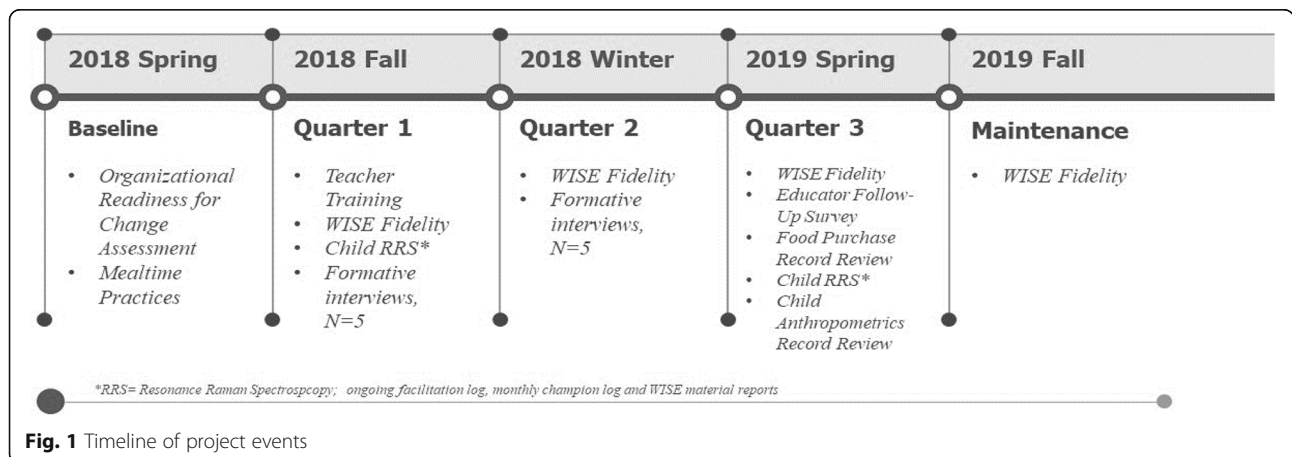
2018 Spring

Baseline

- Organizational Readiness for Change Assessment
- Mealtime Practices

2018 Fall

Quarter 1

- Teacher Training
- WISE Fidelity
- Child RRS*
- Formative interviews, N=5

2018 Winter

Quarter 2

- WISE Fidelity
- Formative interviews, N=5

2019 Spring

Quarter 3

- WISE Fidelity
- Educator Follow-Up Survey
- Food Purchase Record Review
- Child RRS*
- Child Anthropometrics Record Review

2019 Fall

Maintenance

- WISE Fidelity

*RRS= Resonance Raman Spectrospcopy; ongoing facilitation log, monthly champion log and WISE material reports

Fig. 1 Timeline of project events